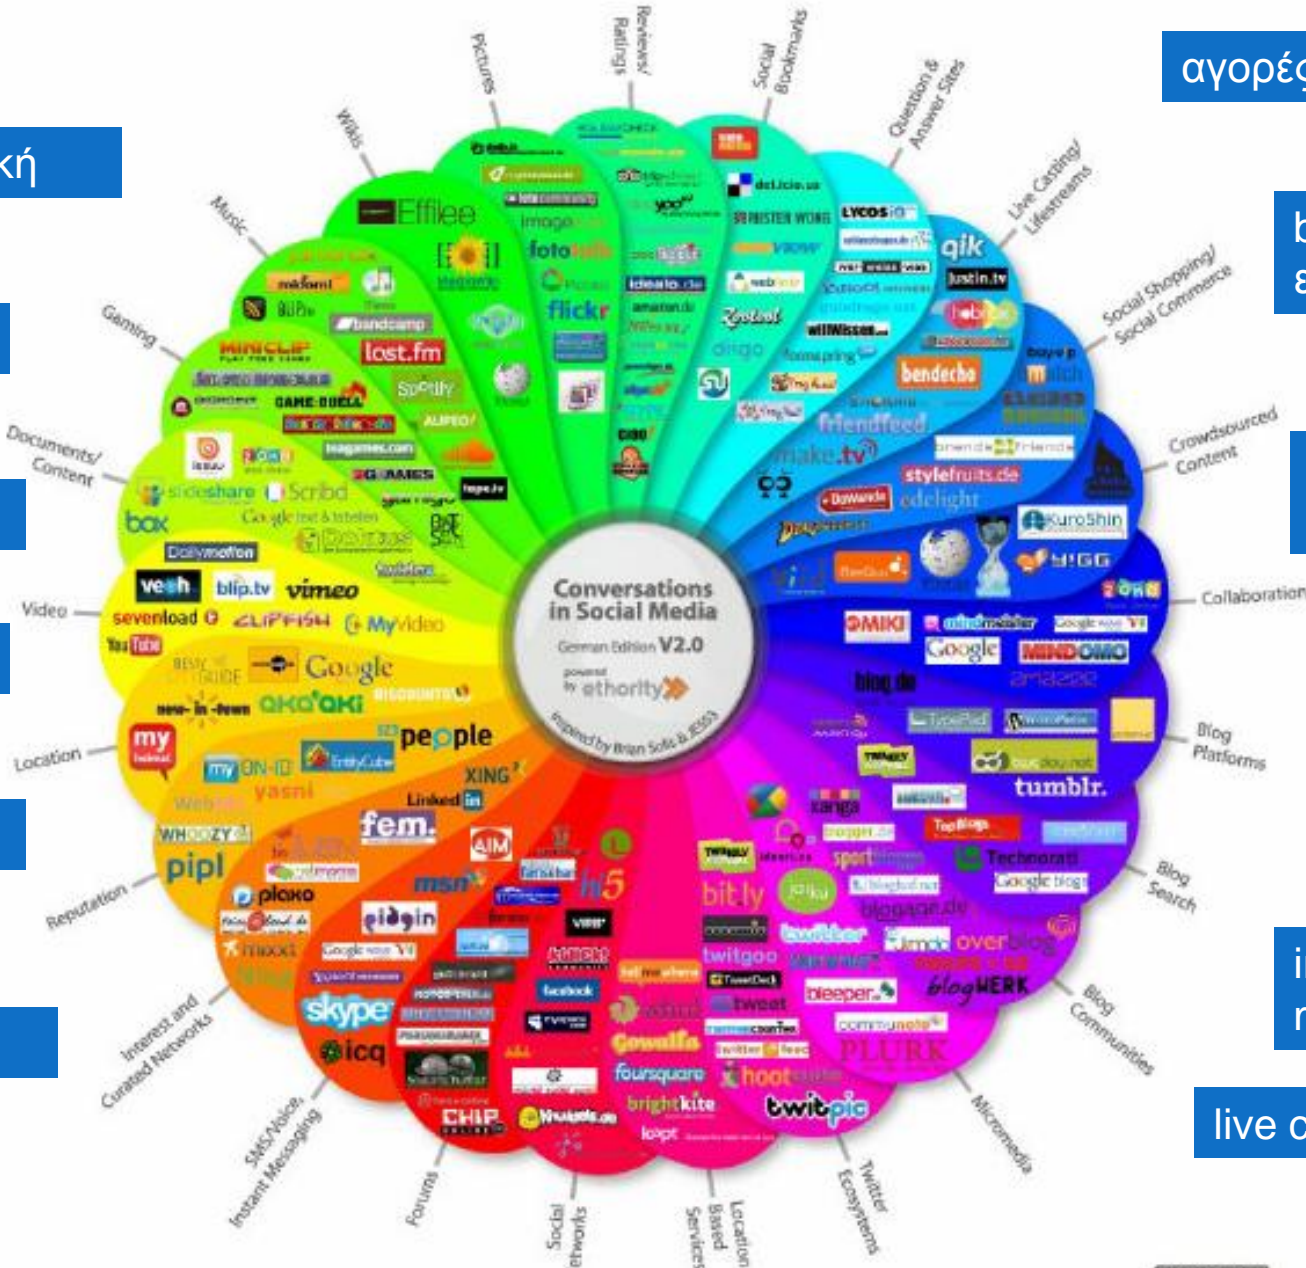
κή

αγορέ

b
ε

i
r

live c

Conversations in Social Media
German Edition V2.0
powered by ethority
inspired by Brian Solis & JESS3

Reviews/ Ratings
Social Bookmarks
Question & Answer Sites
Live Casting/ Lifestreams
Social Shopping/ Social Commerce
Crowdsourced Content
Collaboration
Blog Platforms
Blog Search
Blog Communities
Micromedia
Twitter Ecosystems
Location Based Services
Social Networks
Forums
SMS/Voice, Instant Messaging
Interest and Curated Networks
Reputation
Location
Video
Documents/ Content
Gaming
Music
Wikis
Pictures

Effilee
fotolia
flickr
del.icio.us
LYCOS iQ
qik
justin.tv
bendecho
friendfeed
make.tv
stylefruits.de
edelight
kuroShin
MIKI
Google
MINDOMO
blog.de
tumblr.
Technorati
Google blog
overblog
blogWERK
bleeper
PLURK
twitpic
foursquare
hootsuite
brightkite
twitgoo
twitter
bit.ly
jaiku
CHIP
skype
icq
msn
pidgin
AIM
fem.
XING
LinkedIn
people
pipl
plaxo
yasni
my
Google
QKQQKI
vimeo
blip.tv
veoh
sevenload
CLIPFISH
MyVideo
YouTube
Dailymotion
box
slideshare
Scribd
GAME DUELL
MINICLIP
lost.fm
bandcamp
Spotify